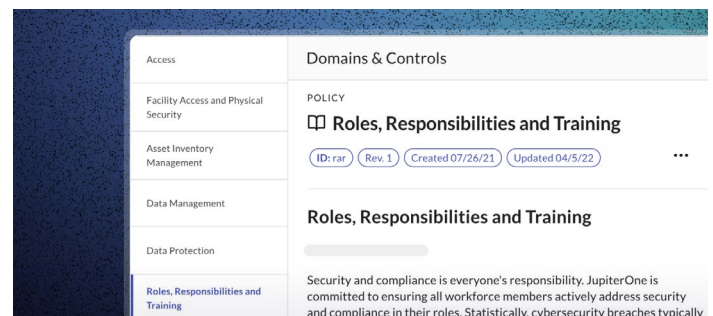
Access

Facility Access and Physical Security

Asset Inventory Management

Data Management

Data Protection

Roles, Responsibilities and Training

Domains & Controls

POLICY

Roles, Responsibilities and Training

ID: rar Rev. 1 Created 07/26/21 Updated 04/5/22 ···

Roles, Responsibilities and Training

Security and compliance is everyone's responsibility. JupiterOne is committed to ensuring all workforce members actively address security and compliance in their roles. Statistically, cybersecurity breaches typically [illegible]